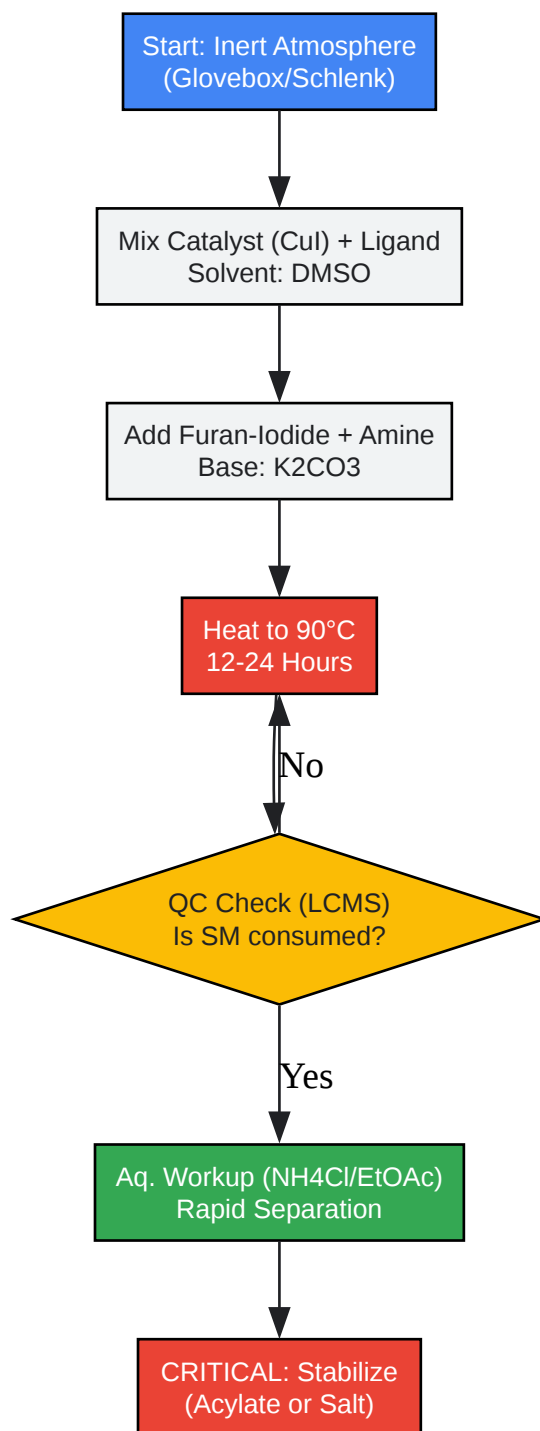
Start: Inert Atmosphere
(Glovebox/Schlenk)

Mix Catalyst (CuI) + Ligand
Solvent: DMSO

Add Furan-Iodide + Amine
Base: K2CO3

Heat to 90°C
12-24 Hours

No

QC Check (LCMS)
Is SM consumed?

Yes

Aq. Workup (NH4Cl/EtOAc)
Rapid Separation

CRITICAL: Stabilize
(Acylate or Salt)